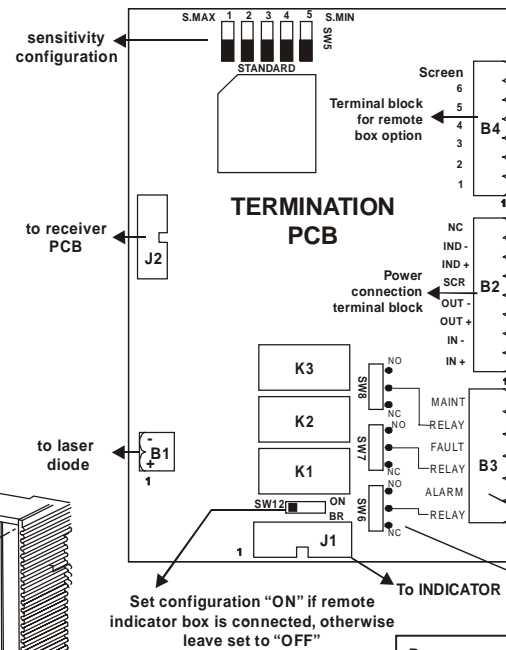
sensitivity configuration

S.MAX 1 2 3 4 5 S.MIN
SW5
STANDARD

Screen
6
5
4
3
2
1
Terminal block for remote box option
B4

to receiver PCB
J2

TERMINATION PCB

NC
IND -
IND +
SCR
OUT -
OUT +
IN -
IN +
Power connection terminal block
B2

K3
K2
K1

SW8
NO
NC
MAINT
RELAY

SW7
NO
NC
FAULT
RELAY

SW6
NO
NC
ALARM
RELAY

B3

to laser diode
-
B1
+
1

SW12
ON
BR

1
J1

To INDICATOR

Set configuration "ON" if remote indicator box is connected, otherwise leave set to "OFF"